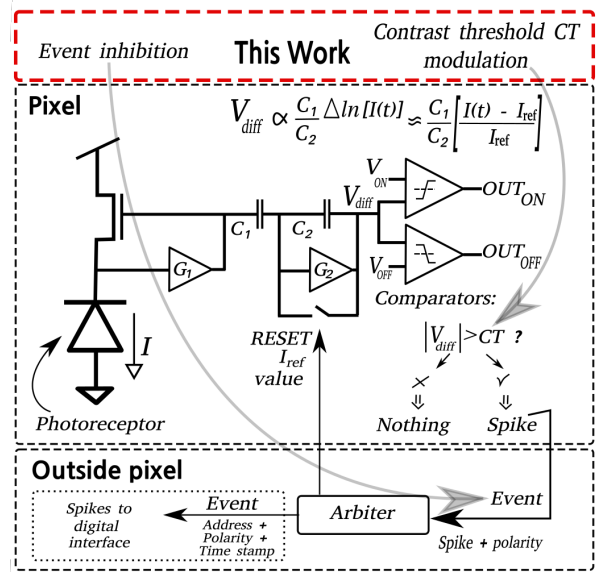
Event inhibition

This Work

Contrast threshold CT modulation

Pixel

$V_{diff} \propto \frac{C_1}{C_2} \triangle ln[I(t)] \approx \frac{C_1}{C_2}\left[\frac{I(t) - I_{ref}}{I_{ref}}\right]$

$V_{ON}$

$OUT_{ON}$

$V_{diff}$

$C_1$

$C_2$

$G_1$

$G_2$

$V_{OFF}$

$OUT_{OFF}$

Comparators:

$I$

RESET $I_{ref}$ value

$|V_{diff}| > CT$ ?

×

⇓

Nothing

✓

⇓

Spike

Photoreceptor

Outside pixel

Spikes to digital interface

Event

Address + Polarity + Time stamp

Arbiter

Event

Spike + polarity